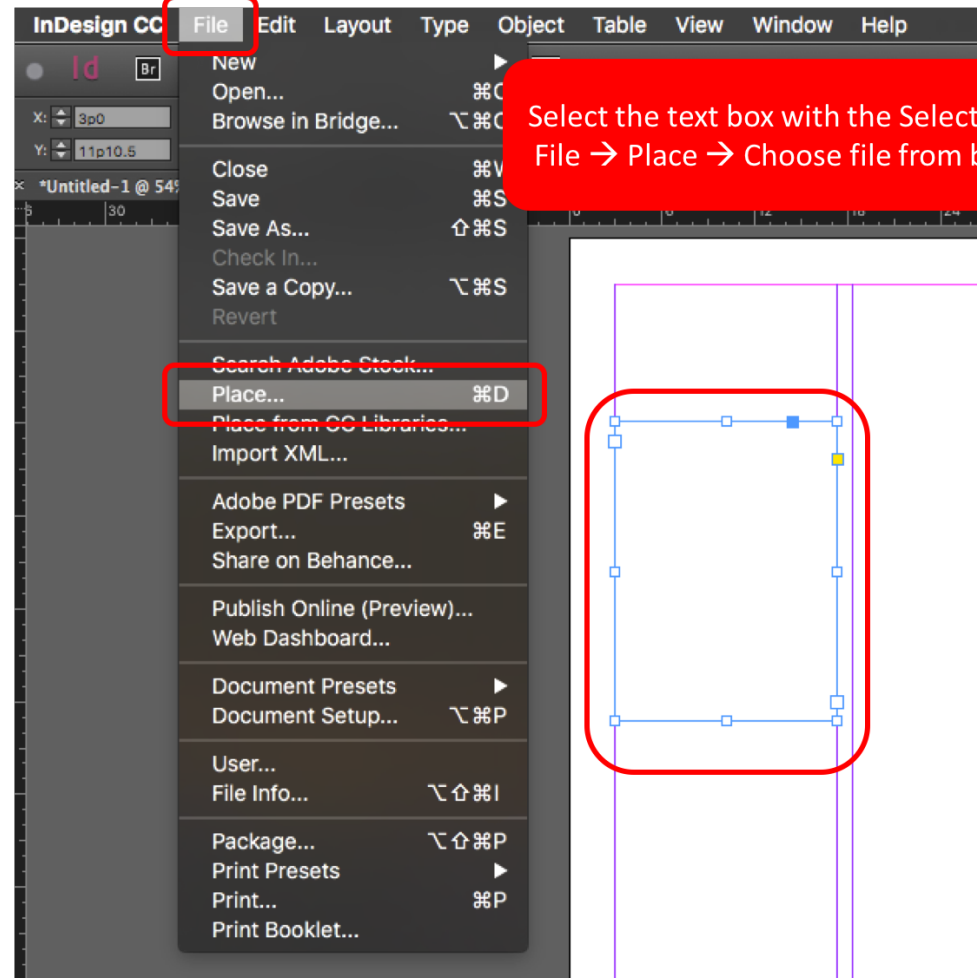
InDesign CC File Edit Layout Type Object Table View Window Help

Id Br

X: 3p0
Y: 11p10.5

*Untitled-1 @ 54

30

New
Open... ⌘O
Browse in Bridge... ⌥⌘O
Close ⌘W
Save ⌘S
Save As... ⇧⌘S
Check In...
Save a Copy... ⌥⌘S
Revert
Search Adobe Stock...
Place... ⌘D
Place from CC Libraries...
Import XML...
Adobe PDF Presets
Export... ⌘E
Share on Behance...
Publish Online (Preview)...
Web Dashboard...
Document Presets
Document Setup... ⌥⌘P
User...
File Info... ⌥⇧⌘I
Package... ⌥⇧⌘P
Print Presets
Print... ⌘P
Print Booklet...

Select the text box with the Select
File → Place → Choose file from b